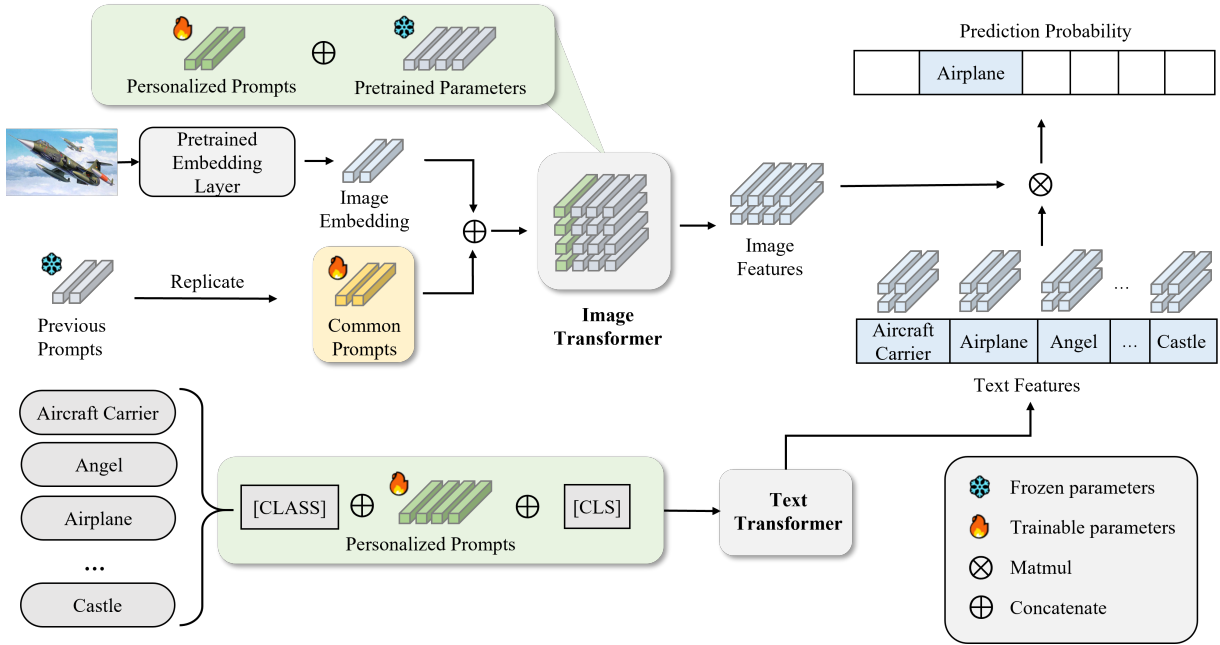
Personalized Prompts $\oplus$ Pretrained Parameters

Prediction Probability

| | Airplane | | | | |
|---|---|---|---|---|---|

Pretrained Embedding Layer

Image Embedding

$\oplus$

Image Transformer

Image Features

$\otimes$

Previous Prompts

Replicate

Common Prompts

| Aircraft Carrier | Airplane | Angel | … | Castle |
|---|---|---|---|---|

…

Text Features

Aircraft Carrier

Angel

Airplane

…

Castle

[CLASS] $\oplus$ $\oplus$ [CLS]

Personalized Prompts

Text Transformer

Frozen parameters

Trainable parameters

$\otimes$ Matmul

$\oplus$ Concatenate